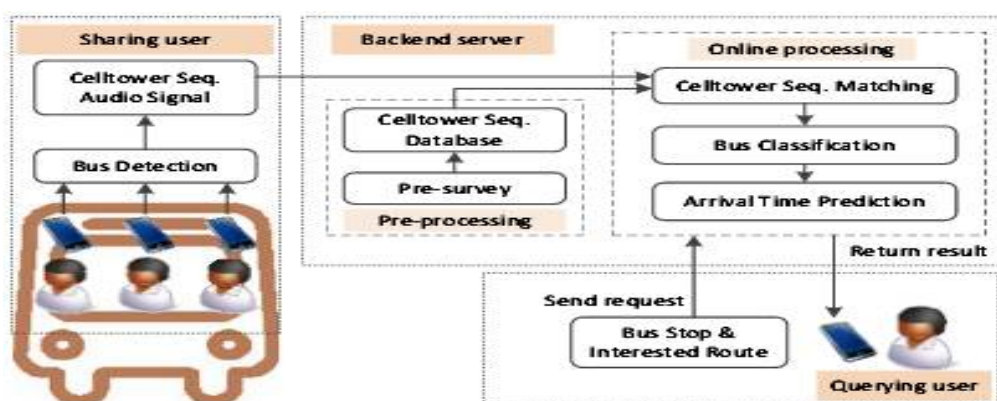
Sharing user

Celltower Seq. Audio Signal

Bus Detection

Backend server

Celltower Seq. Database

Pre-survey

Pre-processing

Online processing

Celltower Seq. Matching

Bus Classification

Arrival Time Prediction

Return result

Send request

Bus Stop & Interested Route

Querying user